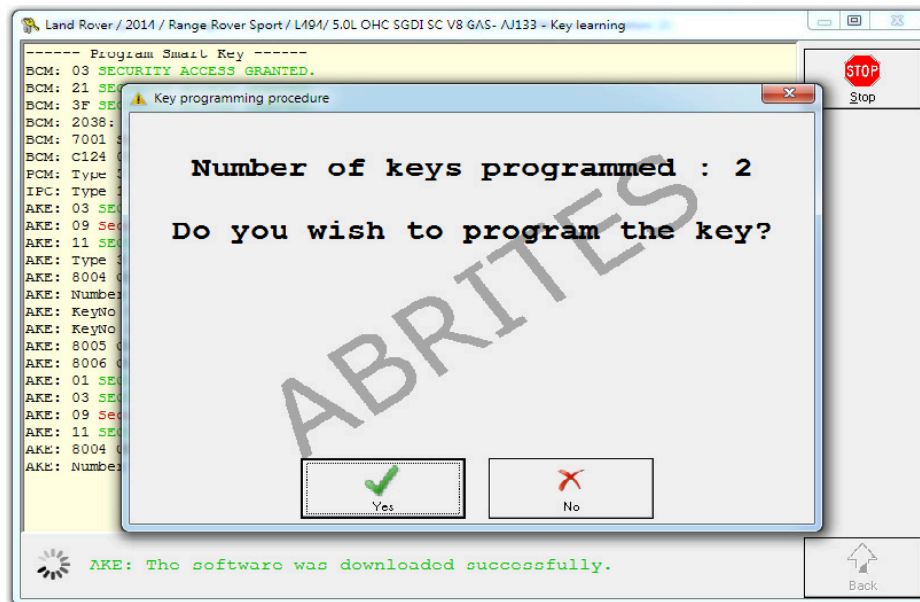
Land Rover / 2014 / Range Rover Sport / L494/ 5.0L OHC SGDI SC V8 GAS- AJ133 - Key learning

------ Program Smart Key ------
BCM: 03 SECURITY ACCESS GRANTED.
BCM: 21 SE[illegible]
BCM: 3F SE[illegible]
BCM: 2038:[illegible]
BCM: 7001 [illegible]
BCM: C124 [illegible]
PCM: Type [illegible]
IPC: Type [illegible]
AKE: 03 SE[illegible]
AKE: 09 Se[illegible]
AKE: 11 SE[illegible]
AKE: Type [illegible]
AKE: 8004 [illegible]
AKE: Number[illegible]
AKE: KeyNo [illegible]
AKE: KeyNo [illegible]
AKE: 8005 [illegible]
AKE: 8006 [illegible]
AKE: 01 SE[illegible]
AKE: 03 SE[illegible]
AKE: 09 Se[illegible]
AKE: 11 SE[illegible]
AKE: 8004 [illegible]
AKE: Number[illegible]

STOP
Stop

Key programming procedure

Number of keys programmed : 2

Do you wish to program the key?

ABRITES

Yes

No

AKE: The software was downloaded successfully.

Back